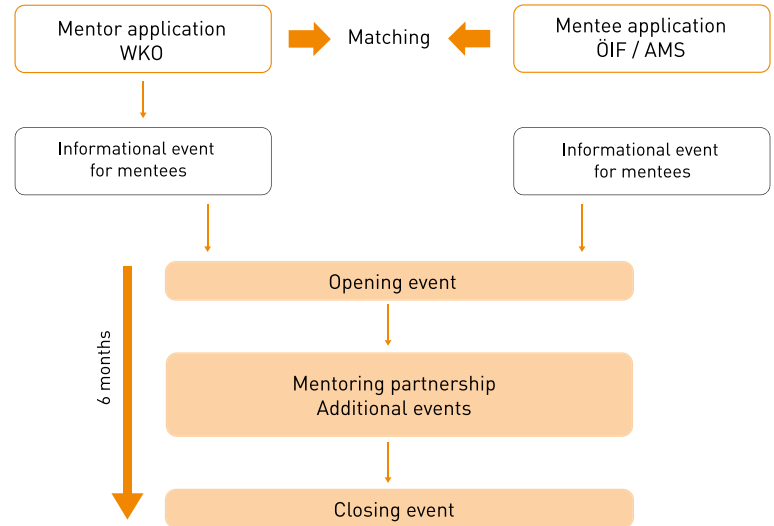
Mentor application
WKO

Matching

Mentee application
ÖIF / AMS

Informational event
for mentees

Informational event
for mentees

6 months

Opening event

Mentoring partnership
Additional events

Closing event